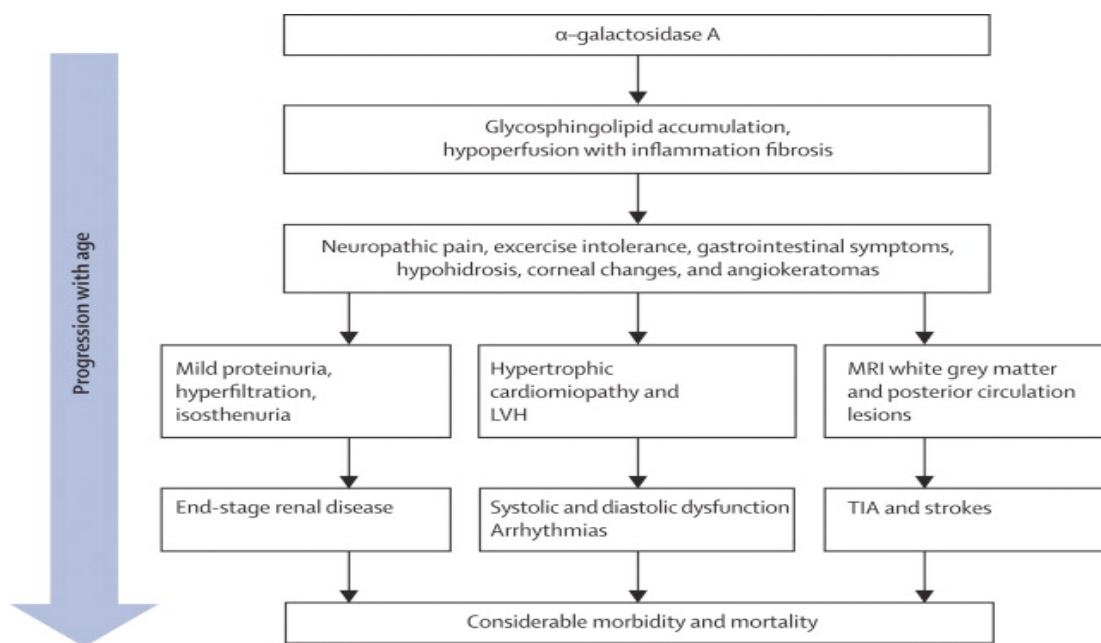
Progression with age

α–galactosidase A

Glycosphingolipid accumulation, hypoperfusion with inflammation fibrosis

Neuropathic pain, excercise intolerance, gastrointestinal symptoms, hypohidrosis, corneal changes, and angiokeratomas

Mild proteinuria, hyperfiltration, isosthenuria

Hypertrophic cardiomiopathy and LVH

MRI white grey matter and posterior circulation lesions

End-stage renal disease

Systolic and diastolic dysfunction Arrhythmias

TIA and strokes

Considerable morbidity and mortality